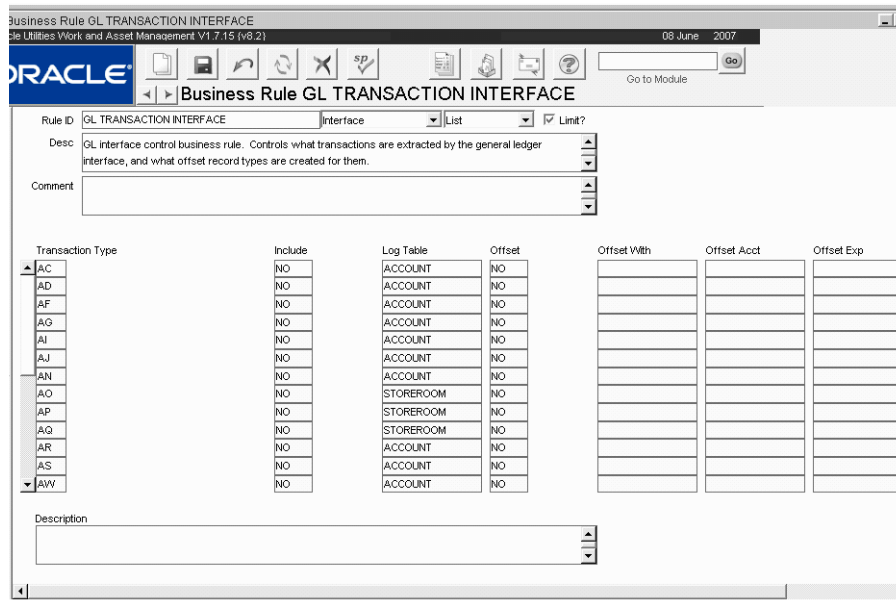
Business Rule GL TRANSACTION INTERFACE
cle Utilities Work and Asset Management V1.7.15 (v8.2)
08 June 2007
RACLE
Go
Go to Module
Business Rule GL TRANSACTION INTERFACE

Rule ID GL TRANSACTION INTERFACE Interface List Limit?

Desc GL interface control business rule. Controls what transactions are extracted by the general ledger interface, and what offset record types are created for them.

Comment

| Transaction Type | Include | Log Table | Offset | Offset With | Offset Acct | Offset Exp |
|---|---|---|---|---|---|---|
| AC | NO | ACCOUNT | NO | | | |
| AD | NO | ACCOUNT | NO | | | |
| AF | NO | ACCOUNT | NO | | | |
| AG | NO | ACCOUNT | NO | | | |
| AI | NO | ACCOUNT | NO | | | |
| AJ | NO | ACCOUNT | NO | | | |
| AN | NO | ACCOUNT | NO | | | |
| AO | NO | STOREROOM | NO | | | |
| AP | NO | STOREROOM | NO | | | |
| AQ | NO | STOREROOM | NO | | | |
| AR | NO | ACCOUNT | NO | | | |
| AS | NO | ACCOUNT | NO | | | |
| AW | NO | ACCOUNT | NO | | | |

Description